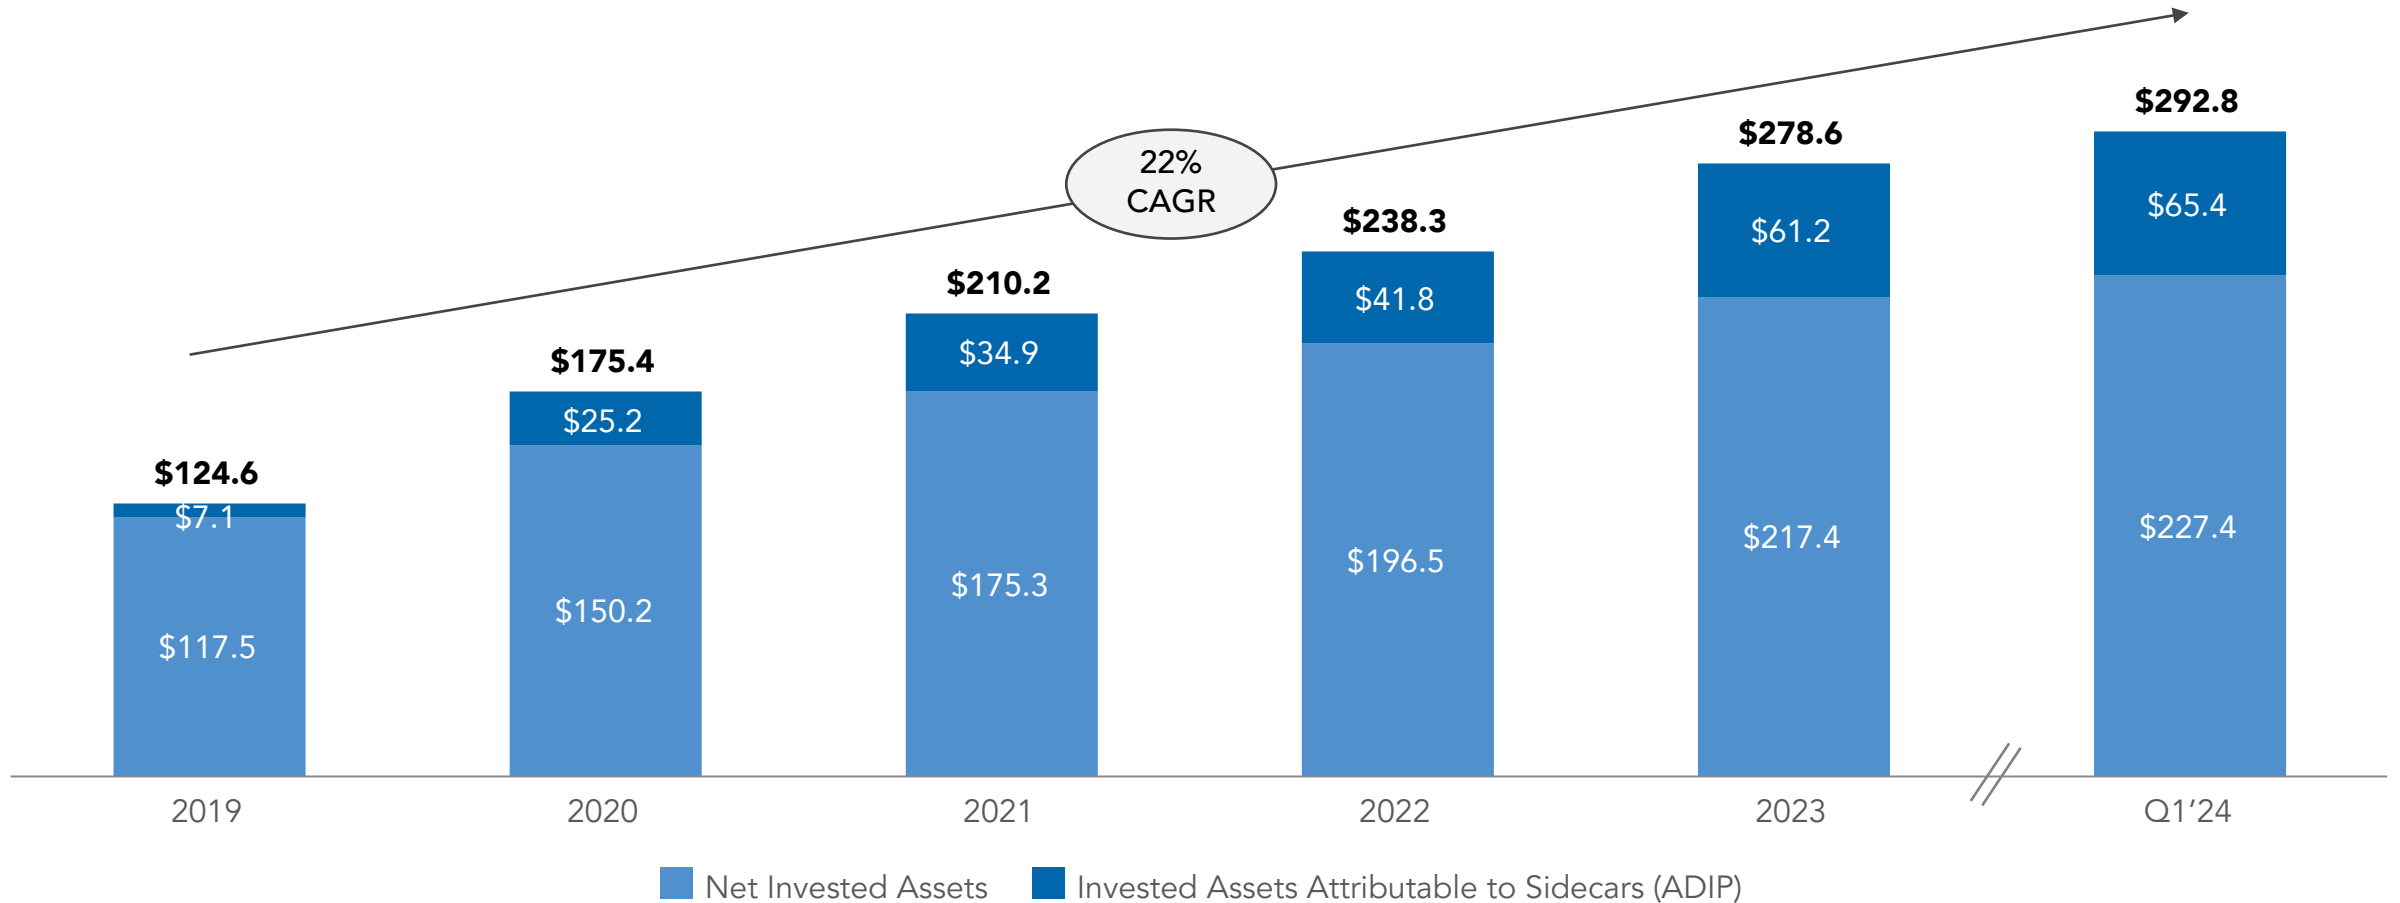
22%
CAGR

| | 2019 | 2020 | 2021 | 2022 | 2023 | Q1’24 |
|---|---|---|---|---|---|---|
| Total | \$124.6 | \$175.4 | \$210.2 | \$238.3 | \$278.6 | \$292.8 |
| Invested Assets Attributable to Sidecars (ADIP) | \$7.1 | \$25.2 | \$34.9 | \$41.8 | \$61.2 | \$65.4 |
| Net Invested Assets | \$117.5 | \$150.2 | \$175.3 | \$196.5 | \$217.4 | \$227.4 |

Net Invested Assets
Invested Assets Attributable to Sidecars (ADIP)